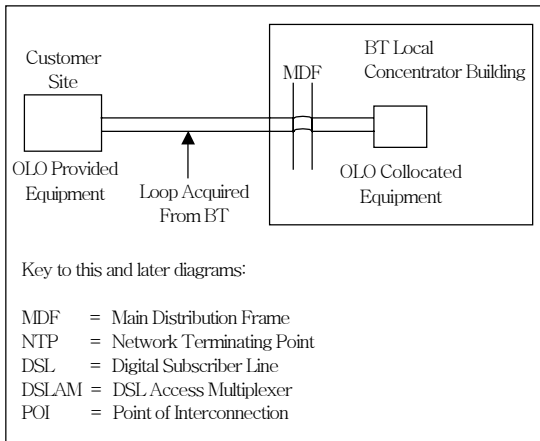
Customer Site

BT Local Concentrator Building

MDF

OLO Provided Equipment

Loop Acquired From BT

OLO Collocated Equipment

Key to this and later diagrams:

MDF = Main Distribution Frame
NTP = Network Terminating Point
DSL = Digital Subscriber Line
DSLAM = DSL Access Multiplexer
POI = Point of Interconnection